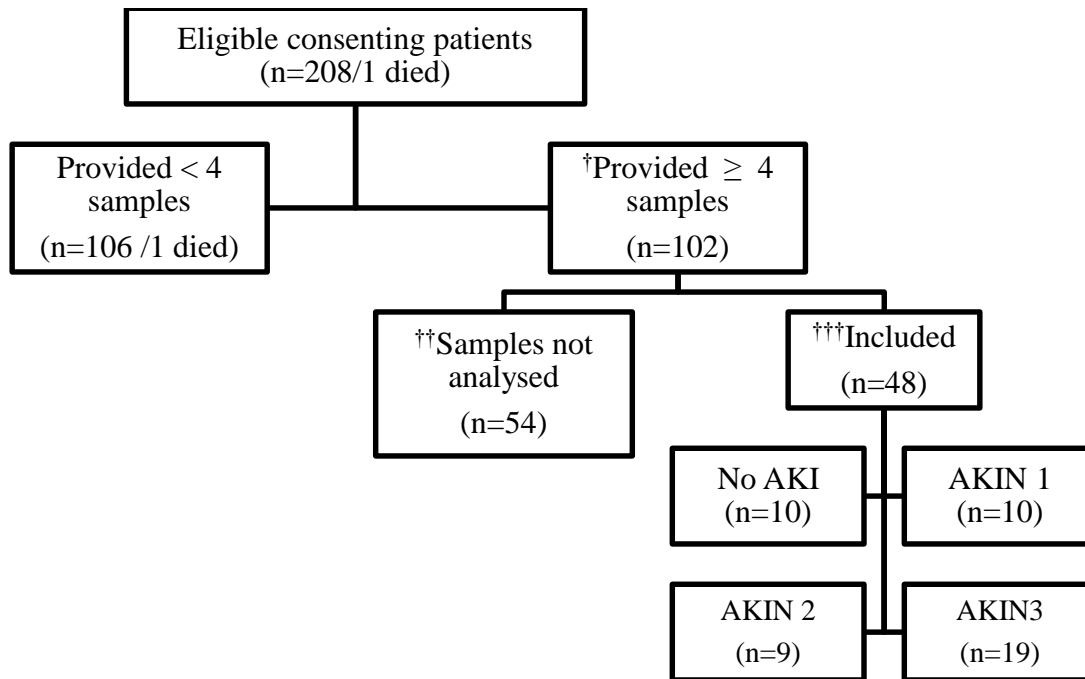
Eligible consenting patients
(n=208/1 died)

Provided < 4 samples
(n=106 /1 died)

†Provided $\geq$ 4 samples
(n=102)

††Samples not analysed
(n=54)

†††Included
(n=48)

No AKI
(n=10)

AKIN 1
(n=10)

AKIN 2
(n=9)

AKIN3
(n=19)